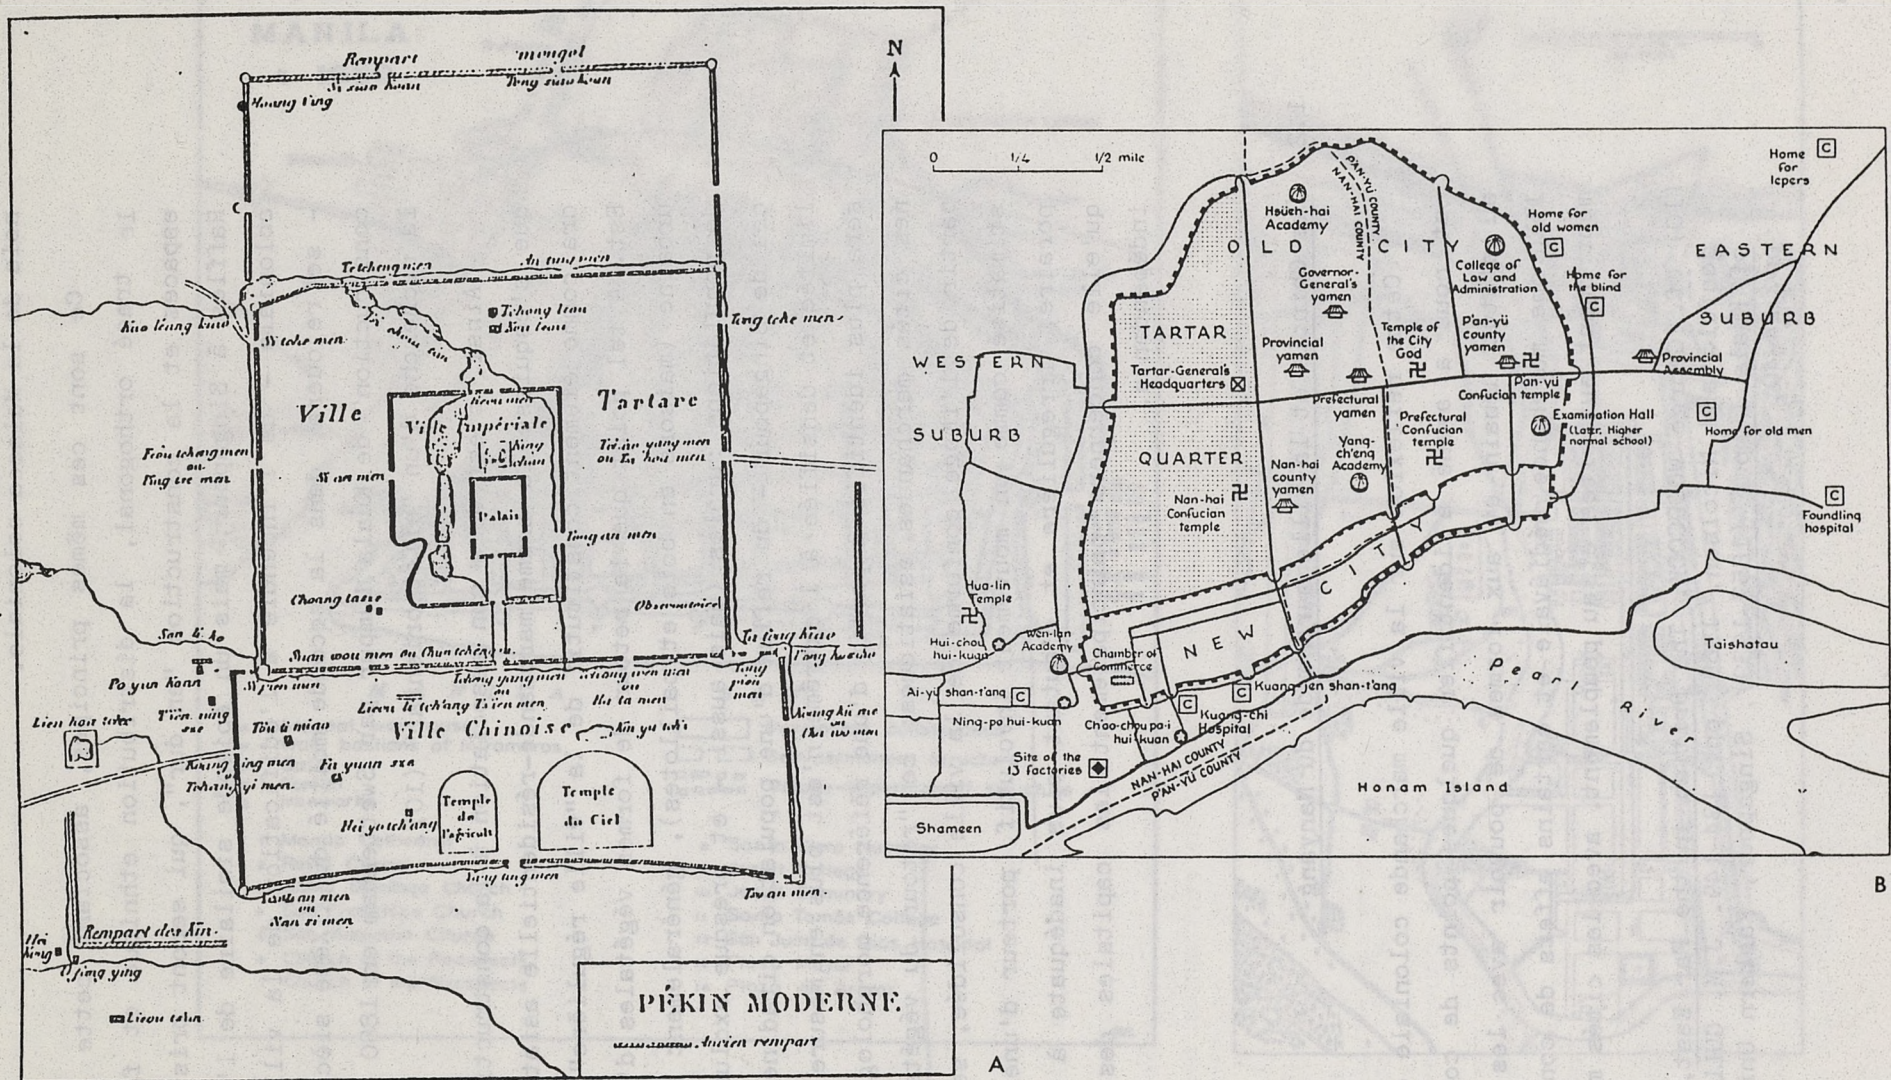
Rempart mongol
Si tsiu kuan
Tong tsiu kuan
Houng ting
Tetcheng men
An ting men
Tchong leou
Kou leou
Kao leang kiao
Si tche men
Tong tche men
Ville
Tartare
Ville Impériale
King chan
Fou tcheng men ou King tse men
Si an men
Ts'ia yang men ou Ta hoei men
Palais
Tong an men
Choang tasse
Observatoire
San li ho
Siuan wou men ou Chun tcheng men
Ta tong kiao
Tong kouo
Tchang yang men
Hia tchen men ou Ha ta men
Tong pien men
Si pien men
Po yun Koan
Lien hoa tche
Ts'ien ning sse
Lieou li tchang
Ts'ien men
Ville Chinoise
Kin yu tche
Kouang kiu men ou Cha wo men
Tou ti miao
Kouang ing men
Tchang yi men
Fa yuan sse
Temple de l'Agricult
Temple du Ciel
Hei yo tch'ang
Yong ting men
Tso an men
Yeou an men ou Nan si men
Rempart des Kin
Hai king
Ufong ying
Lieou tchin
PÉKIN MODERNE
Ancien rempart
A

N

0 1/4 1/2 mile
Home for lepers
Hsüeh-hai Academy
PAN-YÜ COUNTY
NAN-HAI COUNTY
OLD CITY
Governor-General's yamen
College of Law and Administration
Home for old women
EASTERN
Home for the blind
SUBURB
TARTAR
Provincial yamen
Temple of the City God
P'an-yü county yamen
Provincial Assembly
WESTERN
Tartar-General's Headquarters
Prefectural yamen
Confucian temple
Pan-yü
Examination Hall (Later, Higher normal school)
Home for old men
SUBURB
Prefectural Confucian temple
QUARTER
Yang-ch'eng Academy
Nan-hai county yamen
Nan-hai Confucian temple
Foundling hospital
CITY
Hua-lin Temple
Wen-lan Academy
Hui-chou hui-kuan
Chamber of Commerce
NEW
Taishatau
Pearl River
Ai-yü shan-t'ang
Kuang-jen shan-t'ang
Ning-po hui-kuan
Ch'ao-chou pa-i hui-kuan
Kuang-chi Hospital
Site of the 13 factories
NAN-HAI COUNTY
P'AN-YÜ COUNTY
Honam Island
Shameen
B